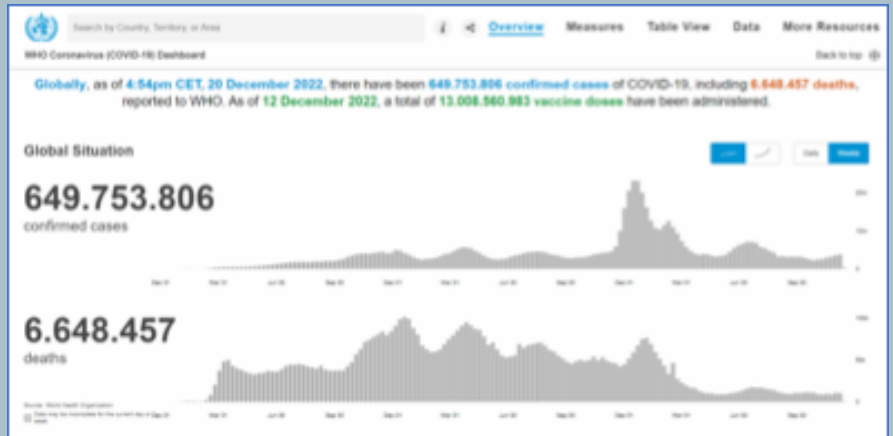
Search by Country, Territory, or Area

Overview Measures Table View Data More Resources

WHO Coronavirus (COVID-19) Dashboard

Back to top

Globally, as of 4:54pm CET, 20 December 2022, there have been 649.753.806 confirmed cases of COVID-19, including 6.648.457 deaths, reported to WHO. As of 12 December 2022, a total of 13.008.560.983 vaccine doses have been administered.

Global Situation

Daily Weekly

649.753.806
confirmed cases

6.648.457
deaths

Source: World Health Organization
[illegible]